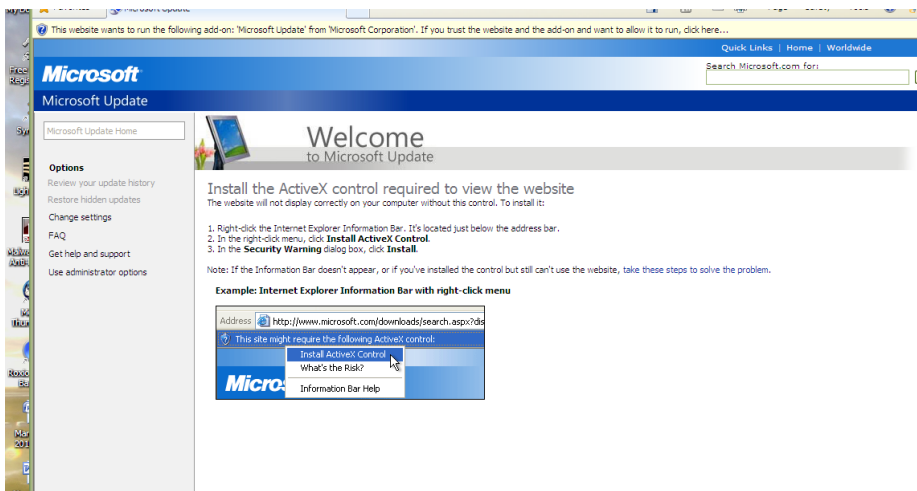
Microsoft Update

This website wants to run the following add-on: 'Microsoft Update' from 'Microsoft Corporation'. If you trust the website and the add-on and want to allow it to run, click here...

Quick Links | Home | Worldwide

Search Microsoft.com for:

Microsoft

Microsoft Update

Microsoft Update Home

Options
Review your update history
Restore hidden updates
Change settings
FAQ
Get help and support
Use administrator options

Welcome
to Microsoft Update

Install the ActiveX control required to view the website

The website will not display correctly on your computer without this control. To install it:

1. Right-click the Internet Explorer Information Bar. It's located just below the address bar.
2. In the right-click menu, click **Install ActiveX Control**.
3. In the **Security Warning** dialog box, click **Install**.

Note: If the Information Bar doesn't appear, or if you've installed the control but still can't use the website, take these steps to solve the problem.

Example: Internet Explorer Information Bar with right-click menu

Address http://www.microsoft.com/downloads/search.aspx?dis

This site might require the following ActiveX control:

Install ActiveX Control
What's the Risk?
Information Bar Help

Micros